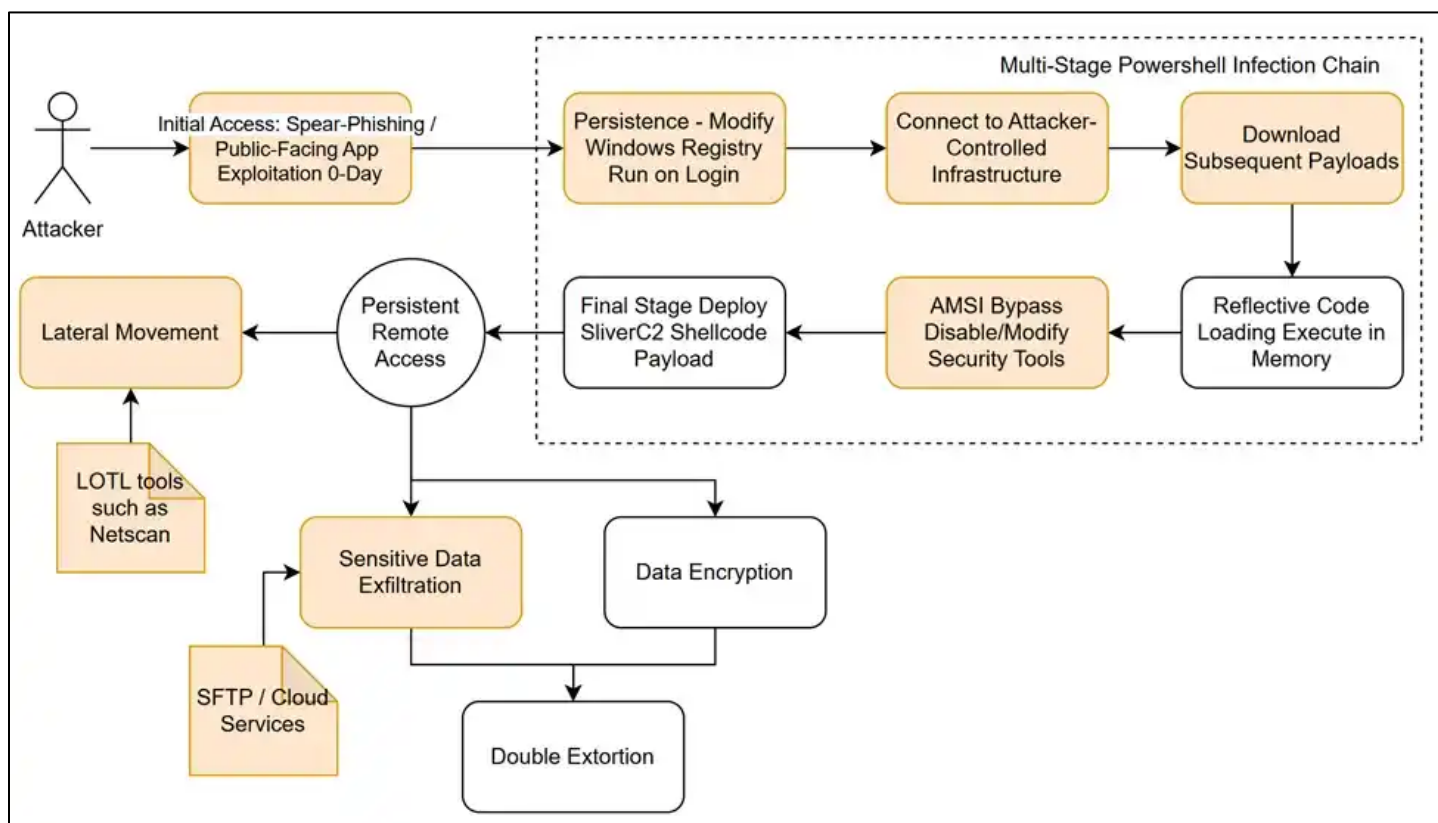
Multi-Stage Powershell Infection Chain

Attacker

Initial Access: Spear-Phishing / Public-Facing App Exploitation 0-Day

Persistence - Modify Windows Registry Run on Login

Connect to Attacker-Controlled Infrastructure

Download Subsequent Payloads

Reflective Code Loading Execute in Memory

AMSI Bypass Disable/Modify Security Tools

Final Stage Deploy SliverC2 Shellcode Payload

Persistent Remote Access

Lateral Movement

LOTL tools such as Netscan

Sensitive Data Exfiltration

Data Encryption

SFTP / Cloud Services

Double Extortion